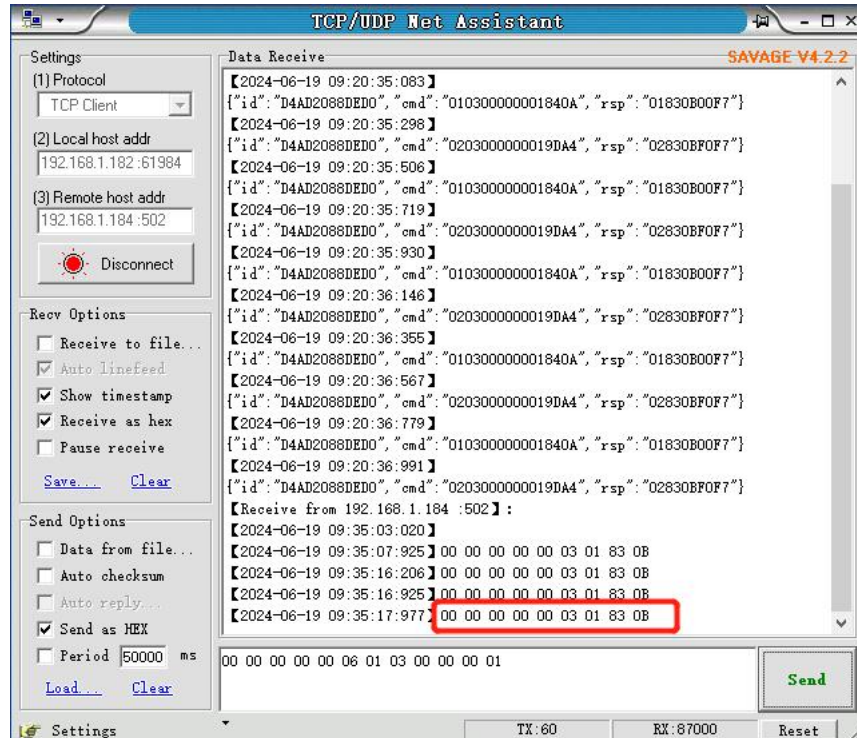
TCP/UDP Net Assistant

Settings
(1) Protocol
TCP Client
(2) Local host addr
192.168.1.182 :61984
(3) Remote host addr
192.168.1.184 :502
Disconnect

Recv Options
Receive to file...
Auto linefeed
Show timestamp
Receive as hex
Pause receive
Save... Clear

Send Options
Data from file...
Auto checksum
Auto reply...
Send as HEX
Period 50000 ms
Load... Clear

Data Receive
SAVAGE V4.2.2
【2024-06-19 09:20:35:083】
{"id":"D4AD2088DED0","cmd":"010300000001840A","rsp":"01830B00F7"}
【2024-06-19 09:20:35:298】
{"id":"D4AD2088DED0","cmd":"0203000000019DA4","rsp":"02830BF0F7"}
【2024-06-19 09:20:35:506】
{"id":"D4AD2088DED0","cmd":"010300000001840A","rsp":"01830B00F7"}
【2024-06-19 09:20:35:719】
{"id":"D4AD2088DED0","cmd":"0203000000019DA4","rsp":"02830BF0F7"}
【2024-06-19 09:20:35:930】
{"id":"D4AD2088DED0","cmd":"010300000001840A","rsp":"01830B00F7"}
【2024-06-19 09:20:36:146】
{"id":"D4AD2088DED0","cmd":"0203000000019DA4","rsp":"02830BF0F7"}
【2024-06-19 09:20:36:355】
{"id":"D4AD2088DED0","cmd":"010300000001840A","rsp":"01830B00F7"}
【2024-06-19 09:20:36:567】
{"id":"D4AD2088DED0","cmd":"0203000000019DA4","rsp":"02830BF0F7"}
【2024-06-19 09:20:36:779】
{"id":"D4AD2088DED0","cmd":"010300000001840A","rsp":"01830B00F7"}
【2024-06-19 09:20:36:991】
{"id":"D4AD2088DED0","cmd":"0203000000019DA4","rsp":"02830BF0F7"}
【Receive from 192.168.1.184 :502】:
【2024-06-19 09:35:03:020】
【2024-06-19 09:35:07:925】00 00 00 00 00 03 01 83 0B
【2024-06-19 09:35:16:206】00 00 00 00 00 03 01 83 0B
【2024-06-19 09:35:16:925】00 00 00 00 00 03 01 83 0B
【2024-06-19 09:35:17:977】00 00 00 00 00 03 01 83 0B

00 00 00 00 00 06 01 03 00 00 00 01
Send

Settings
TX:60
RX:87000
Reset